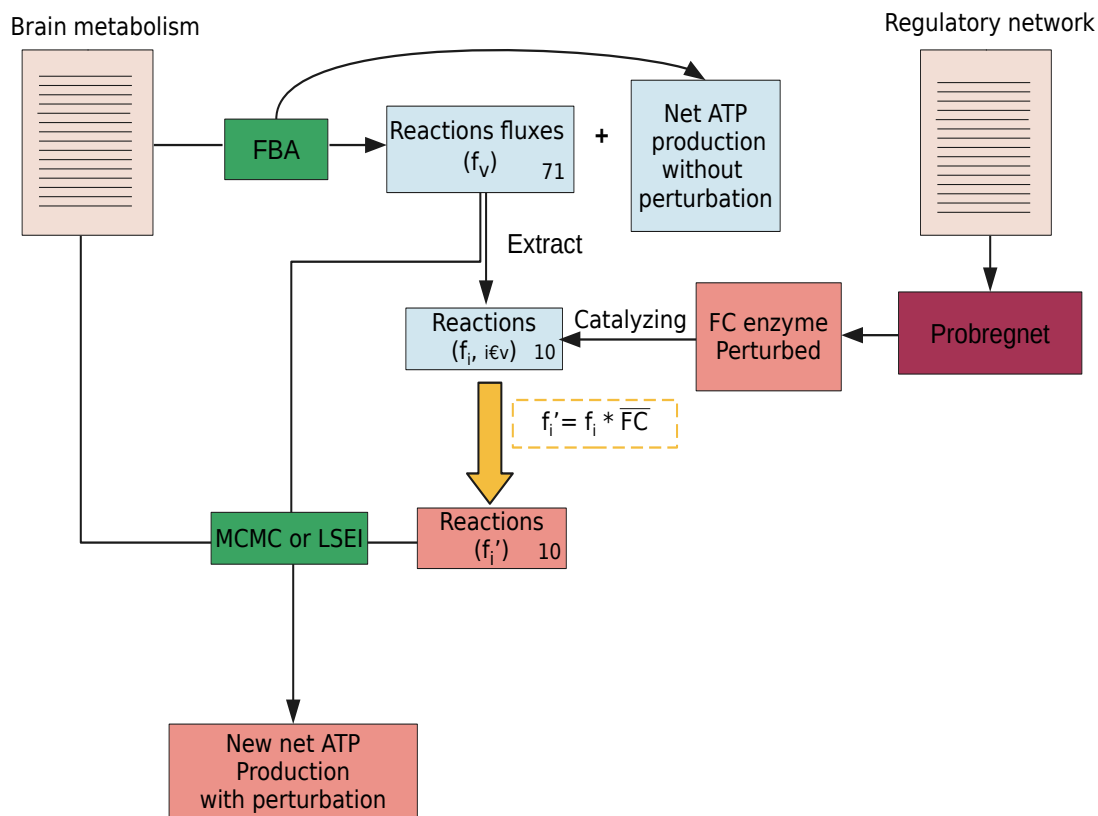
Brain metabolism

Regulatory network

FBA

Reactions fluxes ($f_v$) 71

+

Net ATP production without perturbation

Extract

Reactions ($f_{i,\ i€v}$) 10

Catalyzing

FC enzyme Perturbed

Probregnet

$f_i' = f_i * \overline{FC}$

MCMC or LSEI

Reactions ($f_i'$) 10

New net ATP Production with perturbation